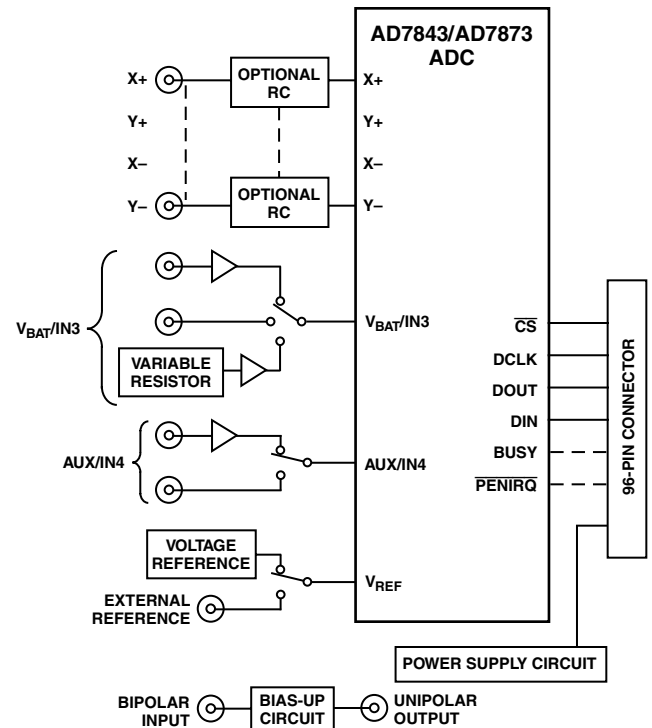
AD7843/AD7873 ADC

X+
Y+
X–
Y–

OPTIONAL RC

X+
Y+
X–
Y–

OPTIONAL RC

$V_{BAT}$/IN3

VARIABLE RESISTOR

$V_{BAT}$/IN3

AUX/IN4

AUX/IN4

VOLTAGE REFERENCE

EXTERNAL REFERENCE

$V_{REF}$

$\overline{CS}$
DCLK
DOUT
DIN
BUSY
$\overline{PENIRQ}$

96-PIN CONNECTOR

POWER SUPPLY CIRCUIT

BIPOLAR INPUT

BIAS-UP CIRCUIT

UNIPOLAR OUTPUT